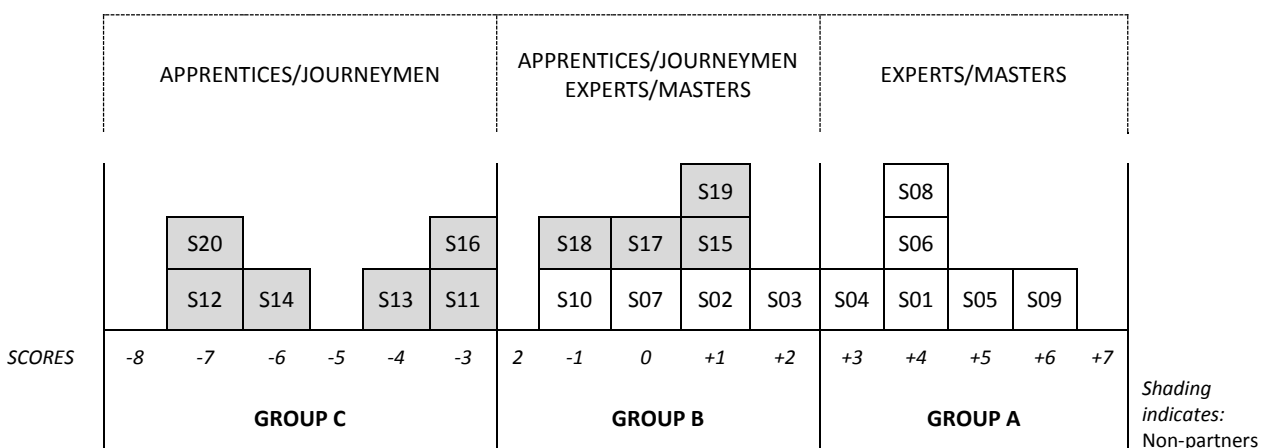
APPRENTICES/JOURNEYMEN

APPRENTICES/JOURNEYMEN
EXPERTS/MASTERS

EXPERTS/MASTERS

S19
S08
S20
S16
S18
S17
S15
S06
S12
S14
S13
S11
S10
S07
S02
S03
S04
S01
S05
S09

SCORES -8 -7 -6 -5 -4 -3 2 -1 0 +1 +2 +3 +4 +5 +6 +7

GROUP C
GROUP B
GROUP A

*Shading indicates:* Non-partners